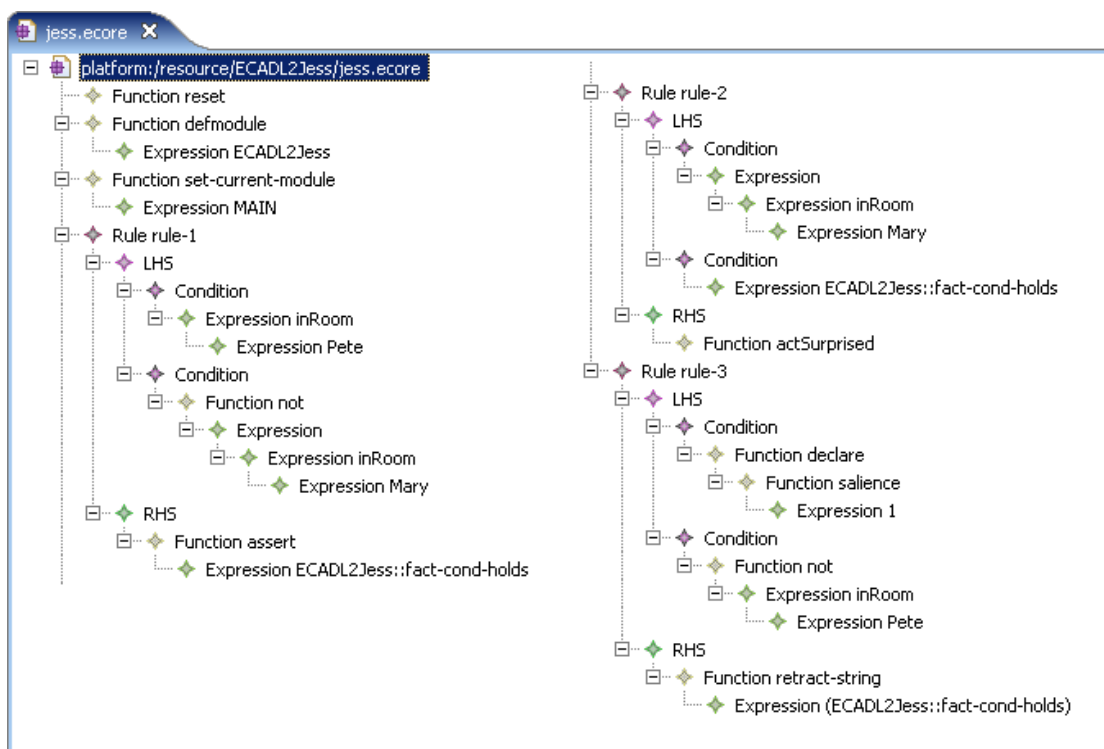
jess.ecore

platform:/resource/ECADL2Jess/jess.ecore
Function reset
Function defmodule
Expression ECADL2Jess
Function set-current-module
Expression MAIN
Rule rule-1
LHS
Condition
Expression inRoom
Expression Pete
Condition
Function not
Expression
Expression inRoom
Expression Mary
RHS
Function assert
Expression ECADL2Jess::fact-cond-holds

Rule rule-2
LHS
Condition
Expression
Expression inRoom
Expression Mary
Condition
Expression ECADL2Jess::fact-cond-holds
RHS
Function actSurprised
Rule rule-3
LHS
Condition
Function declare
Function salience
Expression 1
Condition
Function not
Expression inRoom
Expression Pete
RHS
Function retract-string
Expression (ECADL2Jess::fact-cond-holds)